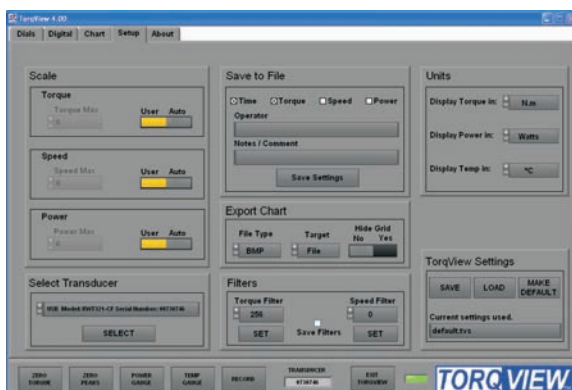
TorqView 4.00

Dials | Digital | Chart | Setup | About

Scale

Torque
Torque Max
0
User Auto

Speed
Speed Max
0
User Auto

Power
Power Max
0
User Auto

Save to File

Time Torque Speed Power

Operator

Notes / Comment

Save Settings

Units

Display Torque in: N.m

Display Power in: Watts

Display Temp in: °C

Export Chart

File Type
BMP

Target
File

Hide Grid
No Yes

Select Transducer

USB Model: RWT321-CF Serial Number: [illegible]

SELECT

Filters

Torque Filter
256
SET

Save Filters

Speed Filter
0
SET

TorqView Settings

SAVE LOAD MAKE DEFAULT

Current settings used.
default.tvs

ZERO TORQUE | ZERO PEAKS | POWER GAUGE | TEMP GAUGE | RECORD | TRANSDUCER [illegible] | EXIT TORQVIEW

TORQVIEW